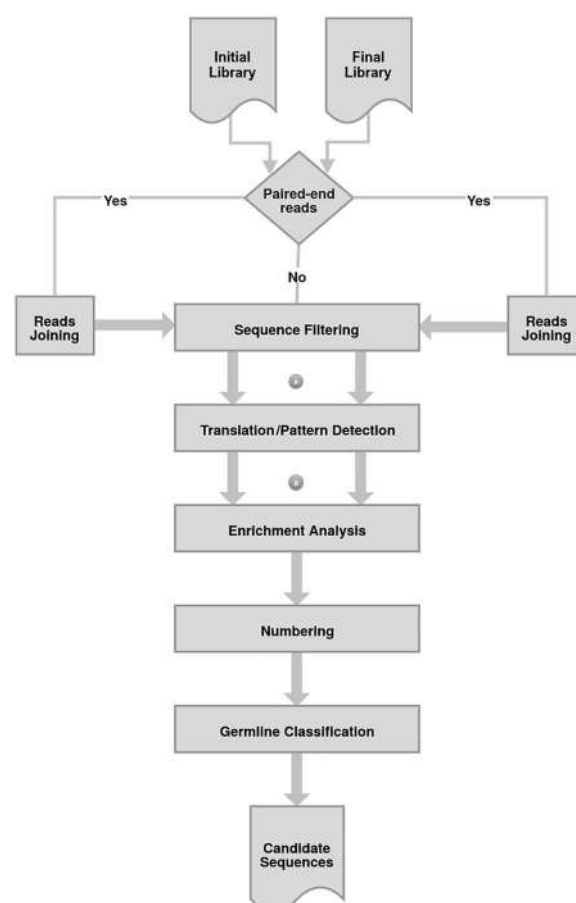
Initial Library

Final Library

Paired-end reads

Yes

Yes

No

Reads Joining

Sequence Filtering

Reads Joining

Translation/Pattern Detection

Enrichment Analysis

Numbering

Germline Classification

Candidate Sequences